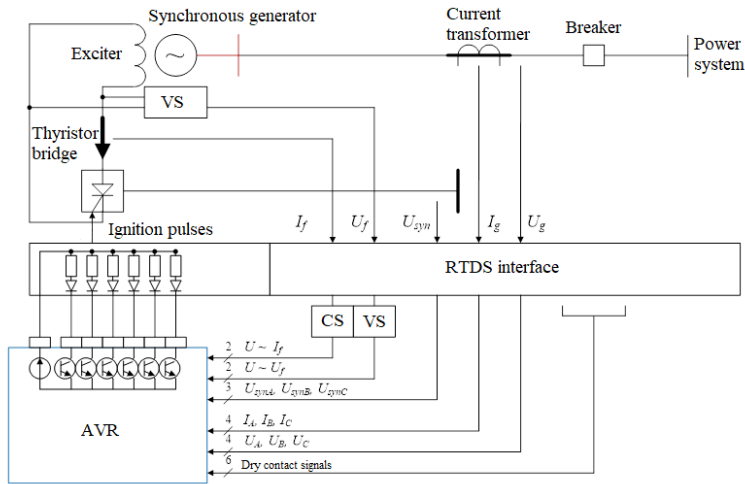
Synchronous generator

Exciter

Current transformer

Breaker

Power system

VS

Thyristor bridge

Ignition pulses

$I_f$

$U_f$

$U_{syn}$

$I_g$

$U_g$

RTDS interface

CS

VS

AVR

2 $U \sim I_f$

2 $U \sim U_f$

3 $U_{synA}$, $U_{synB}$, $U_{synC}$

4 $I_A$, $I_B$, $I_C$

4 $U_A$, $U_B$, $U_C$

6 Dry contact signals